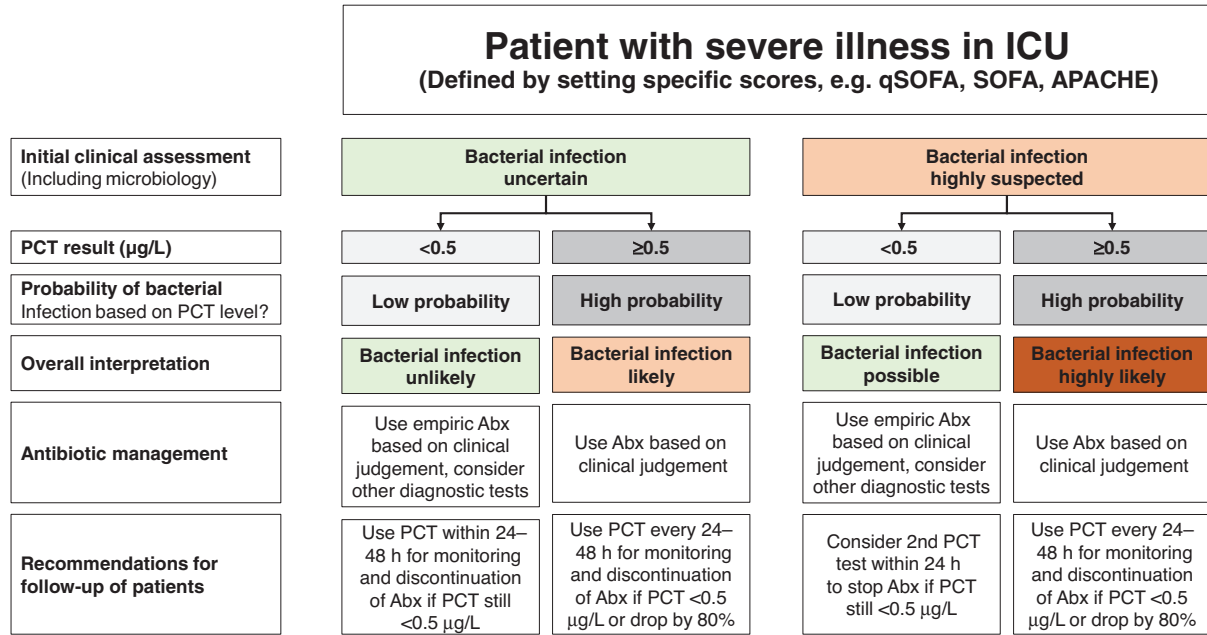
Patient with severe illness in ICU
(Defined by setting specific scores, e.g. qSOFA, SOFA, APACHE)

| | | | | |
|---|---|---|---|---|
| **Initial clinical assessment** (Including microbiology) | **Bacterial infection uncertain** | | **Bacterial infection highly suspected** | |
| **PCT result (µg/L)** | **<0.5** | **≥0.5** | **<0.5** | **≥0.5** |
| **Probability of bacterial** Infection based on PCT level? | **Low probability** | **High probability** | **Low probability** | **High probability** |
| **Overall interpretation** | **Bacterial infection unlikely** | **Bacterial infection likely** | **Bacterial infection possible** | **Bacterial infection highly likely** |
| **Antibiotic management** | Use empiric Abx based on clinical judgement, consider other diagnostic tests | Use Abx based on clinical judgement | Use empiric Abx based on clinical judgement, consider other diagnostic tests | Use Abx based on clinical judgement |
| **Recommendations for follow-up of patients** | Use PCT within 24–48 h for monitoring and discontinuation of Abx if PCT still <0.5 µg/L | Use PCT every 24–48 h for monitoring and discontinuation of Abx if PCT <0.5 µg/L or drop by 80% | Consider 2nd PCT test within 24 h to stop Abx if PCT still <0.5 µg/L | Use PCT every 24–48 h for monitoring and discontinuation of Abx if PCT <0.5 µg/L or drop by 80% |